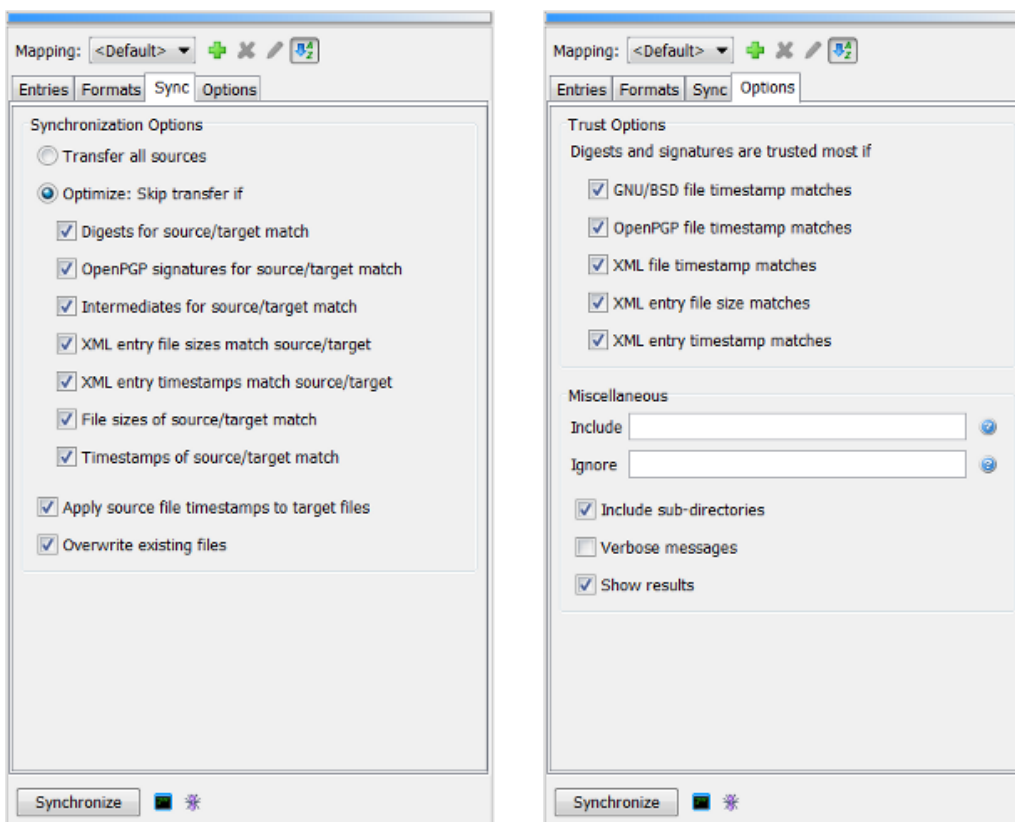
Mapping: <Default>

Entries Formats Sync Options

Synchronization Options

Transfer all sources

Optimize: Skip transfer if

Digests for source/target match

OpenPGP signatures for source/target match

Intermediates for source/target match

XML entry file sizes match source/target

XML entry timestamps match source/target

File sizes of source/target match

Timestamps of source/target match

Apply source file timestamps to target files

Overwrite existing files

Synchronize

Mapping: <Default>

Entries Formats Sync Options

Trust Options

Digests and signatures are trusted most if

GNU/BSD file timestamp matches

OpenPGP file timestamp matches

XML file timestamp matches

XML entry file size matches

XML entry timestamp matches

Miscellaneous

Include

Ignore

Include sub-directories

Verbose messages

Show results

Synchronize